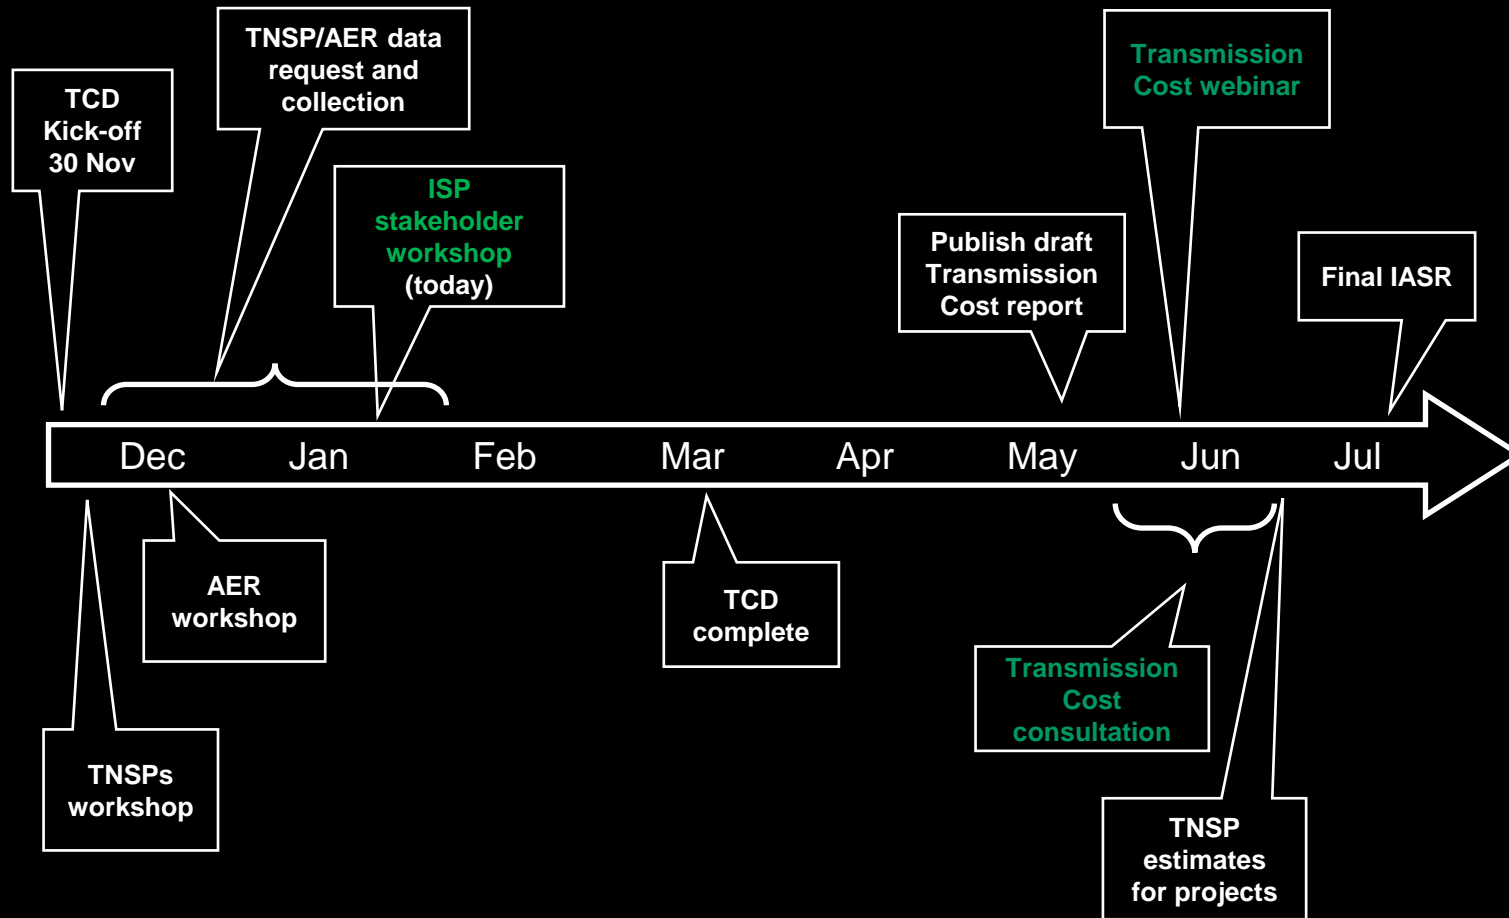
TCD Kick-off 30 Nov

TNSP/AER data request and collection

ISP stakeholder workshop (today)

Publish draft Transmission Cost report

Transmission Cost webinar

Final IASR

Dec Jan Feb Mar Apr May Jun Jul

AER workshop

TNSPs workshop

TCD complete

Transmission Cost consultation

TNSP estimates for projects